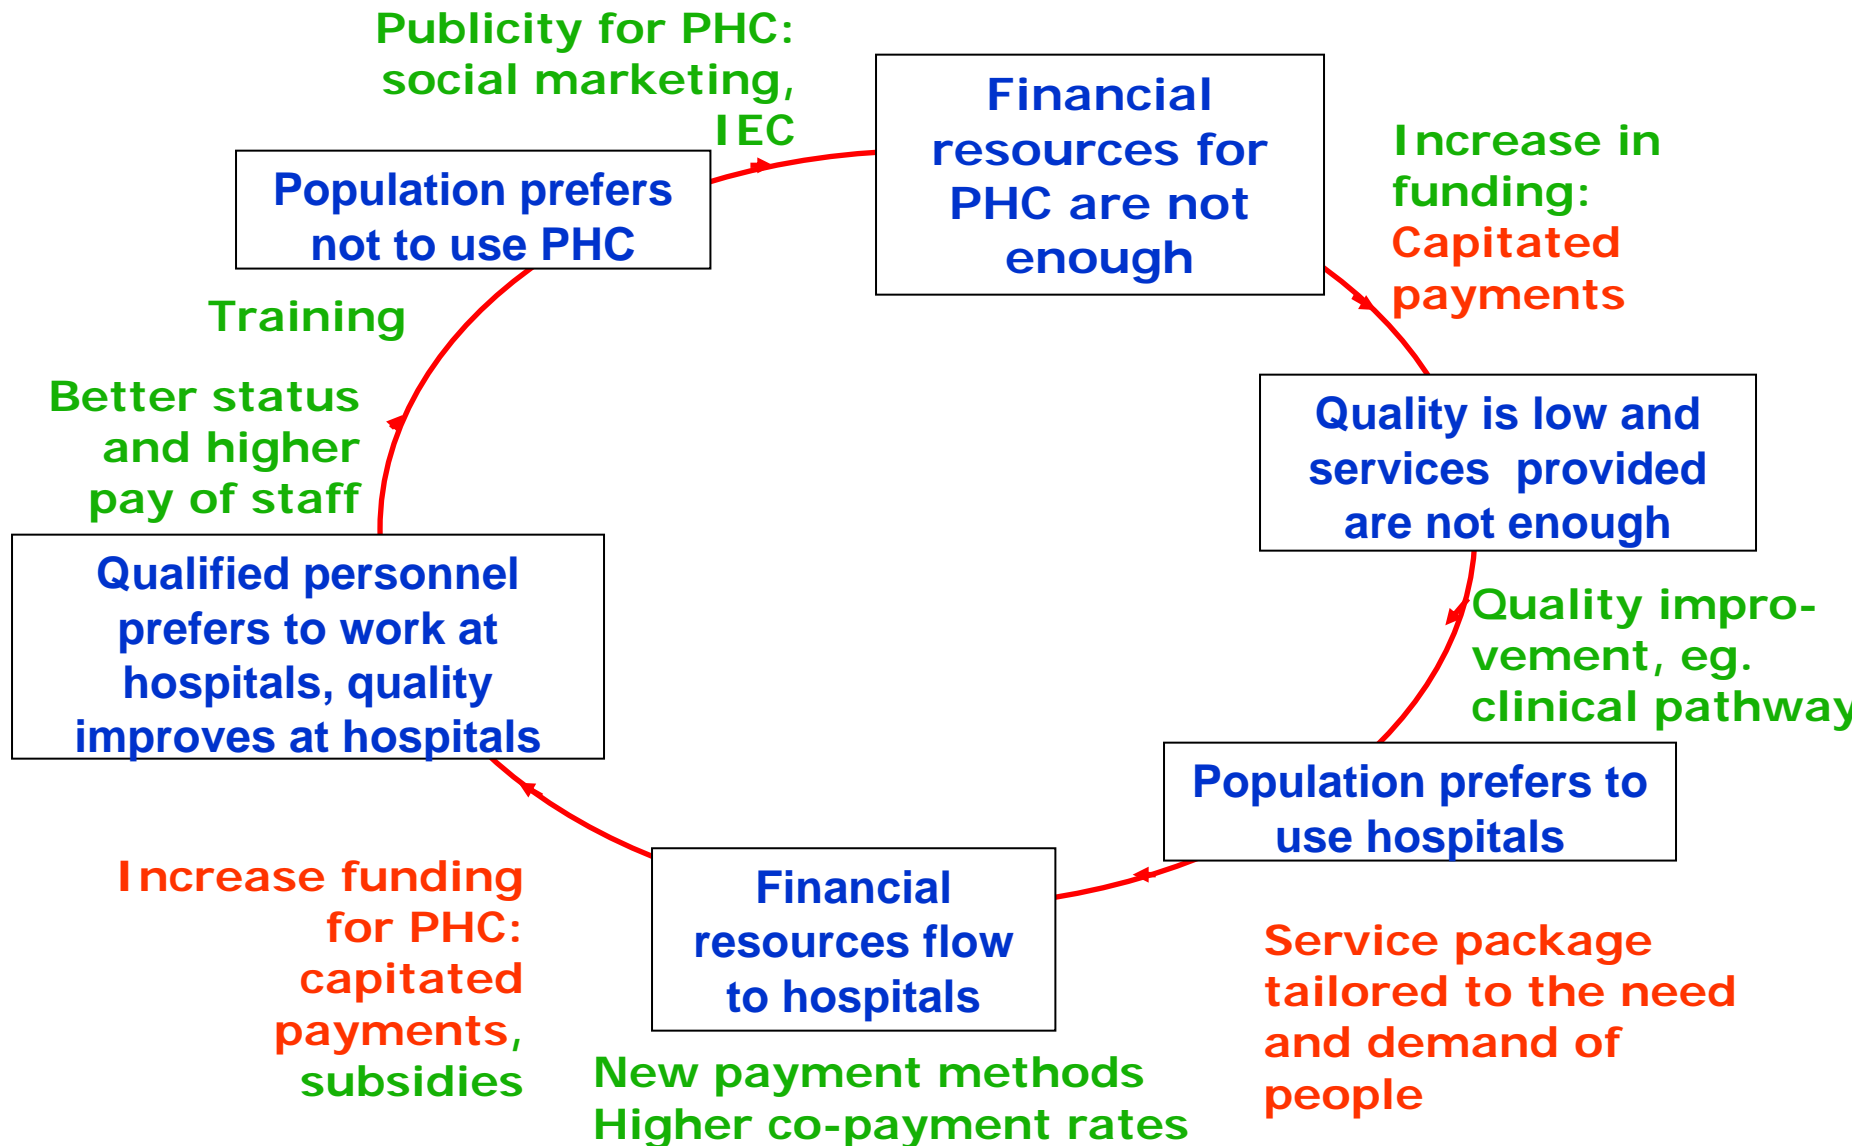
Publicity for PHC: social marketing, IEC

Financial resources for PHC are not enough

Increase in funding: Capitated payments

Quality is low and services provided are not enough

Quality improvement, eg. clinical pathway

Population prefers to use hospitals

Service package tailored to the need and demand of people

Financial resources flow to hospitals

New payment methods Higher co-payment rates

Increase funding for PHC: capitated payments, subsidies

Qualified personnel prefers to work at hospitals, quality improves at hospitals

Better status and higher pay of staff

Training

Population prefers not to use PHC